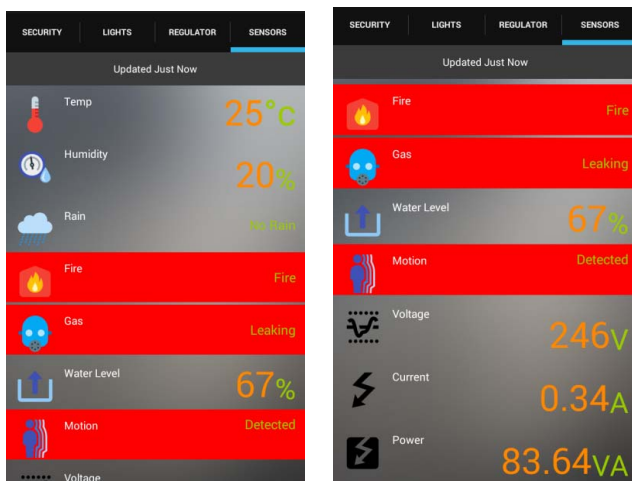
SECURITY | LIGHTS | REGULATOR | SENSORS

Updated Just Now

Temp
25°C

Humidity
20%

Rain
No Rain

Fire
Fire

Gas
Leaking

Water Level
67%

Motion
Detected

Voltage

SECURITY | LIGHTS | REGULATOR | SENSORS

Updated Just Now

Fire
Fire

Gas
Leaking

Water Level
67%

Motion
Detected

Voltage
246V

Current
0.34A

Power
83.64VA